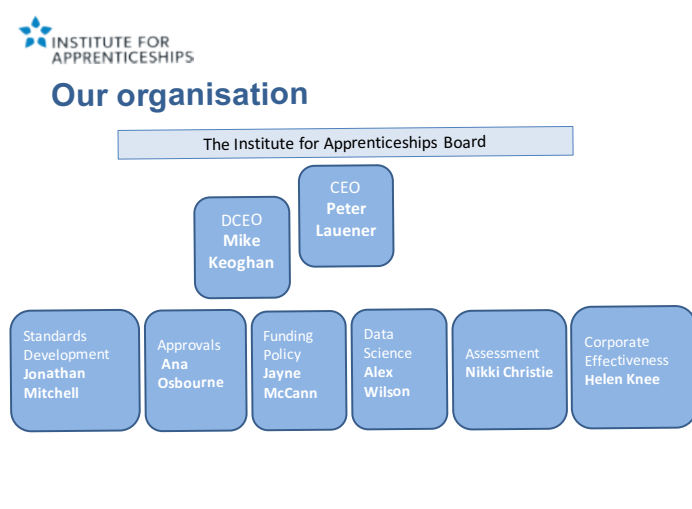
INSTITUTE FOR APPRENTICESHIPS

Our organisation

The Institute for Apprenticeships Board

CEO
Peter Lauener

DCEO
Mike Keoghan

Standards Development
Jonathan Mitchell

Approvals
Ana Osbourne

Funding Policy
Jayne McCann

Data Science
Alex Wilson

Assessment
Nikki Christie

Corporate Effectiveness
Helen Knee